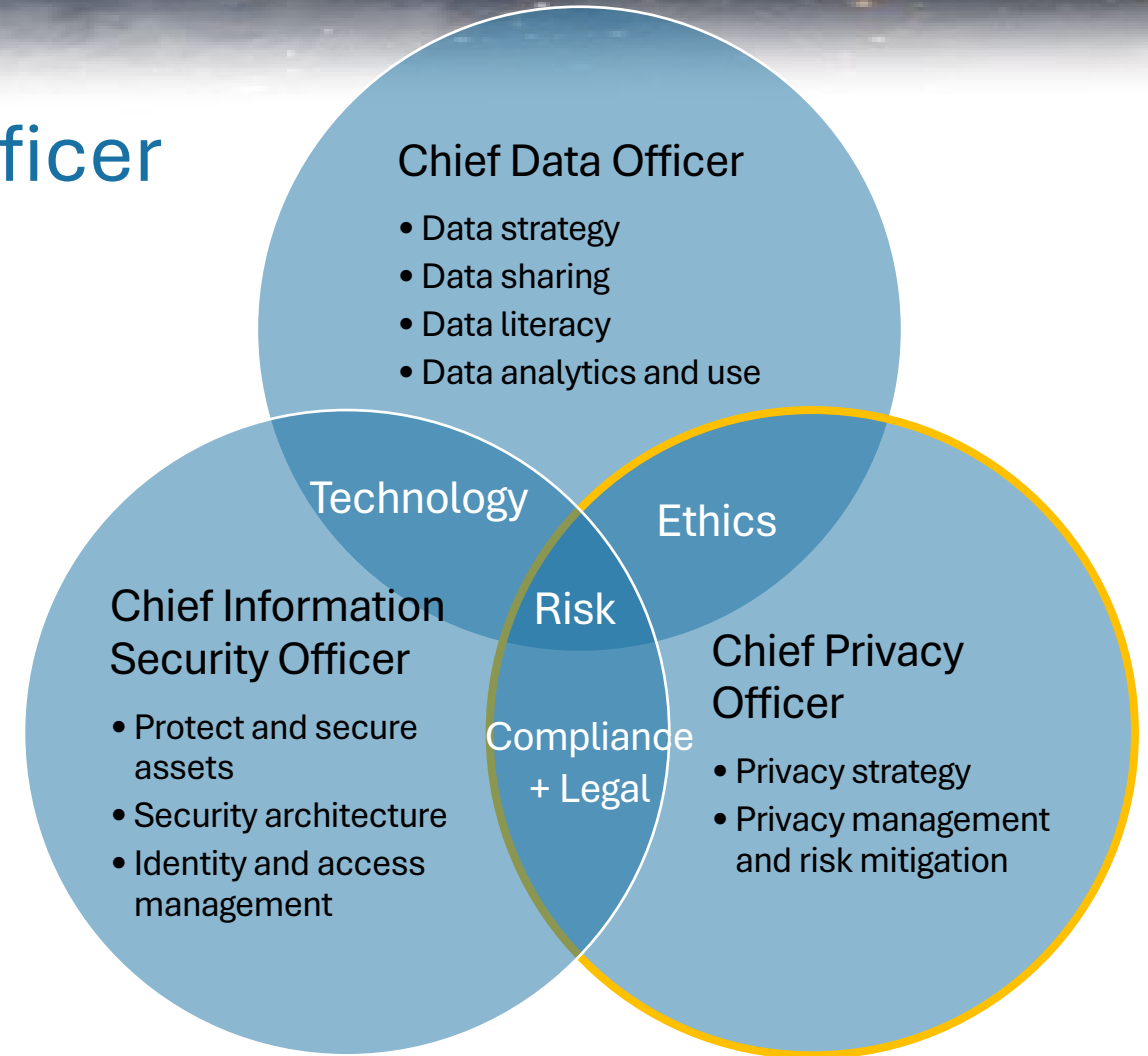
ficer

Chief Data Officer

- Data strategy
- Data sharing
- Data literacy
- Data analytics and use

Technology

Ethics

Risk

Chief Information Security Officer

- Protect and secure assets
- Security architecture
- Identity and access management

Compliance + Legal

Chief Privacy Officer

- Privacy strategy
- Privacy management and risk mitigation